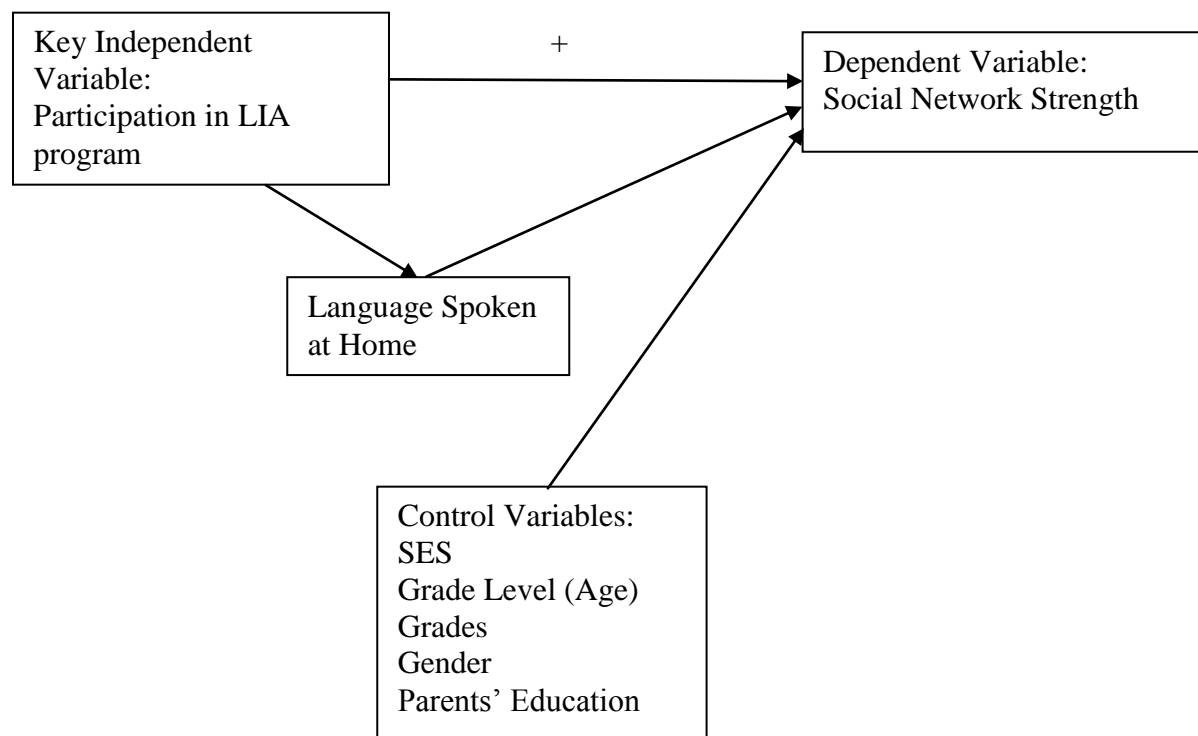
Key Independent Variable: Participation in LIA program

+

Dependent Variable: Social Network Strength

Language Spoken at Home

Control Variables:
SES
Grade Level (Age)
Grades
Gender
Parents' Education